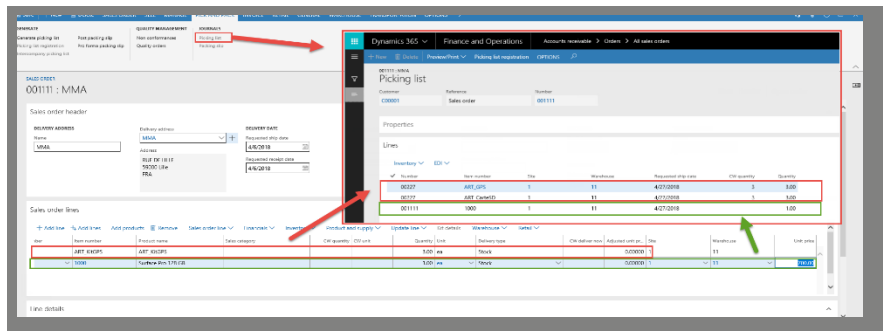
GENERATE
Generate picking list
Picking list registration
Post picking slip
Pro forma picking slip
QUALITY MANAGEMENT
Non conformances
Quality orders
JOURNALS
Picking list
Picking slip

SALES ORDER
001111 : MMA

Sales order header

DELIVERY ADDRESS
Name
MMA
Delivery address
MMA
Address
RUE DE LILLE
59000 Lille
FRA
DELIVERY DATE
Requested ship date
4/6/2018
Requested receipt date
4/6/2018

Sales order lines

+ Add line
Add lines
Add products
Remove
Sales order line
Financials
Inventory
Product and supply
Update line
Warehouse
Retail

| Item number | Product name | Sales category | CW quantity | CW unit | Quantity | Unit | Delivery type | CW deliver now | Adjusted unit pr... | Site | Warehouse | Unit price |
|---|---|---|---|---|---|---|---|---|---|---|---|---|
| ART_KHGPS | ART_KHGPS | | | | 3.00 | ea | Stock | | 0.0000 | 1 | 11 | |
| 1000 | Surface Pro 128 GB | | | | 1.00 | ea | Stock | | 0.0000 | 1 | 11 | |

Line details

Dynamics 365
Finance and Operations
Accounts receivable > Orders > All sales orders

+ New
Delete
Preview/Print
Picking list registration
OPTIONS

001111 : MMA
Picking list

Customer
C00001
Reference
Sales order
Number
001111

Properties

Lines

Inventory
EDI

| Number | Item number | Site | Warehouse | Requested ship date | CW quantity | Quantity |
|---|---|---|---|---|---|---|
| 00227 | ART_GPS | 1 | 11 | 4/27/2018 | 3 | 3.00 |
| 00222 | ART_CarteSD | 1 | 11 | 4/27/2018 | 3 | 3.00 |
| 001111 | 1000 | 1 | 11 | 4/27/2018 | | 1.00 |